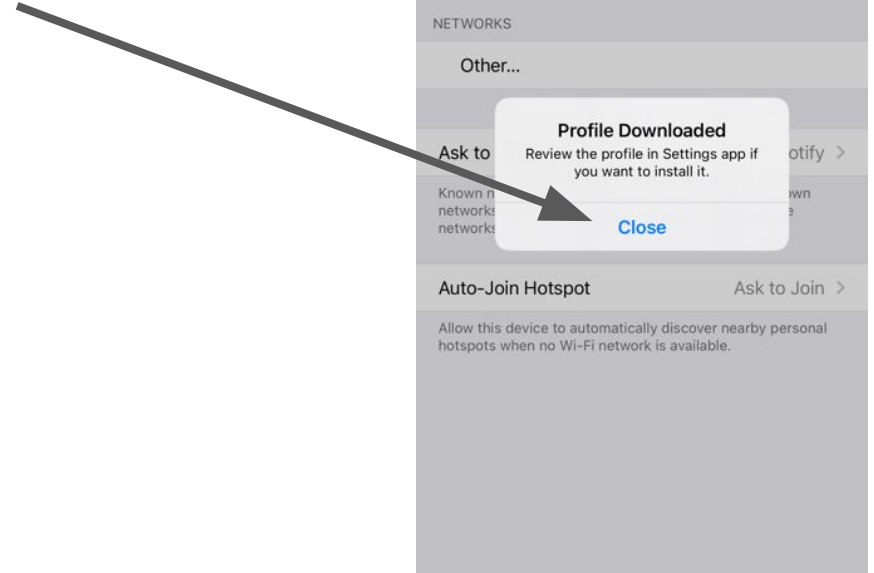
NETWORKS

Other...

Profile Downloaded
Review the profile in Settings app if you want to install it.

Close

Ask to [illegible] otify >

Known n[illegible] own networks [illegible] e networks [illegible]

Auto-Join Hotspot Ask to Join >

Allow this device to automatically discover nearby personal hotspots when no Wi-Fi network is available.